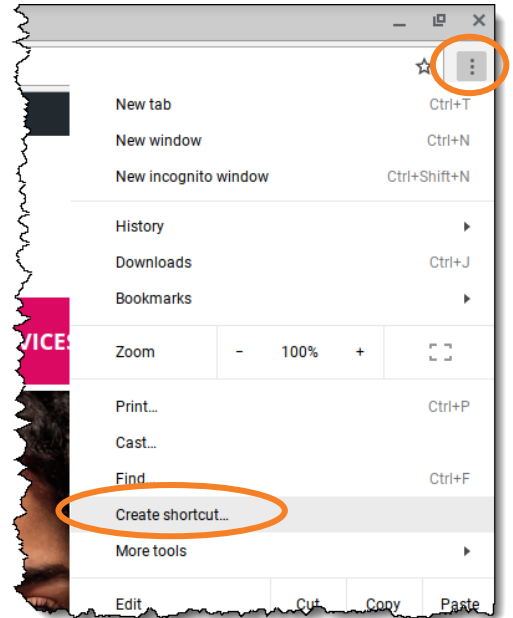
New tab Ctrl+T
New window Ctrl+N
New incognito window Ctrl+Shift+N

History
Downloads Ctrl+J
Bookmarks

VICES

Zoom - 100% +

Print... Ctrl+P
Cast...
Find... Ctrl+F
Create shortcut...
More tools

Edit Cut Copy Paste